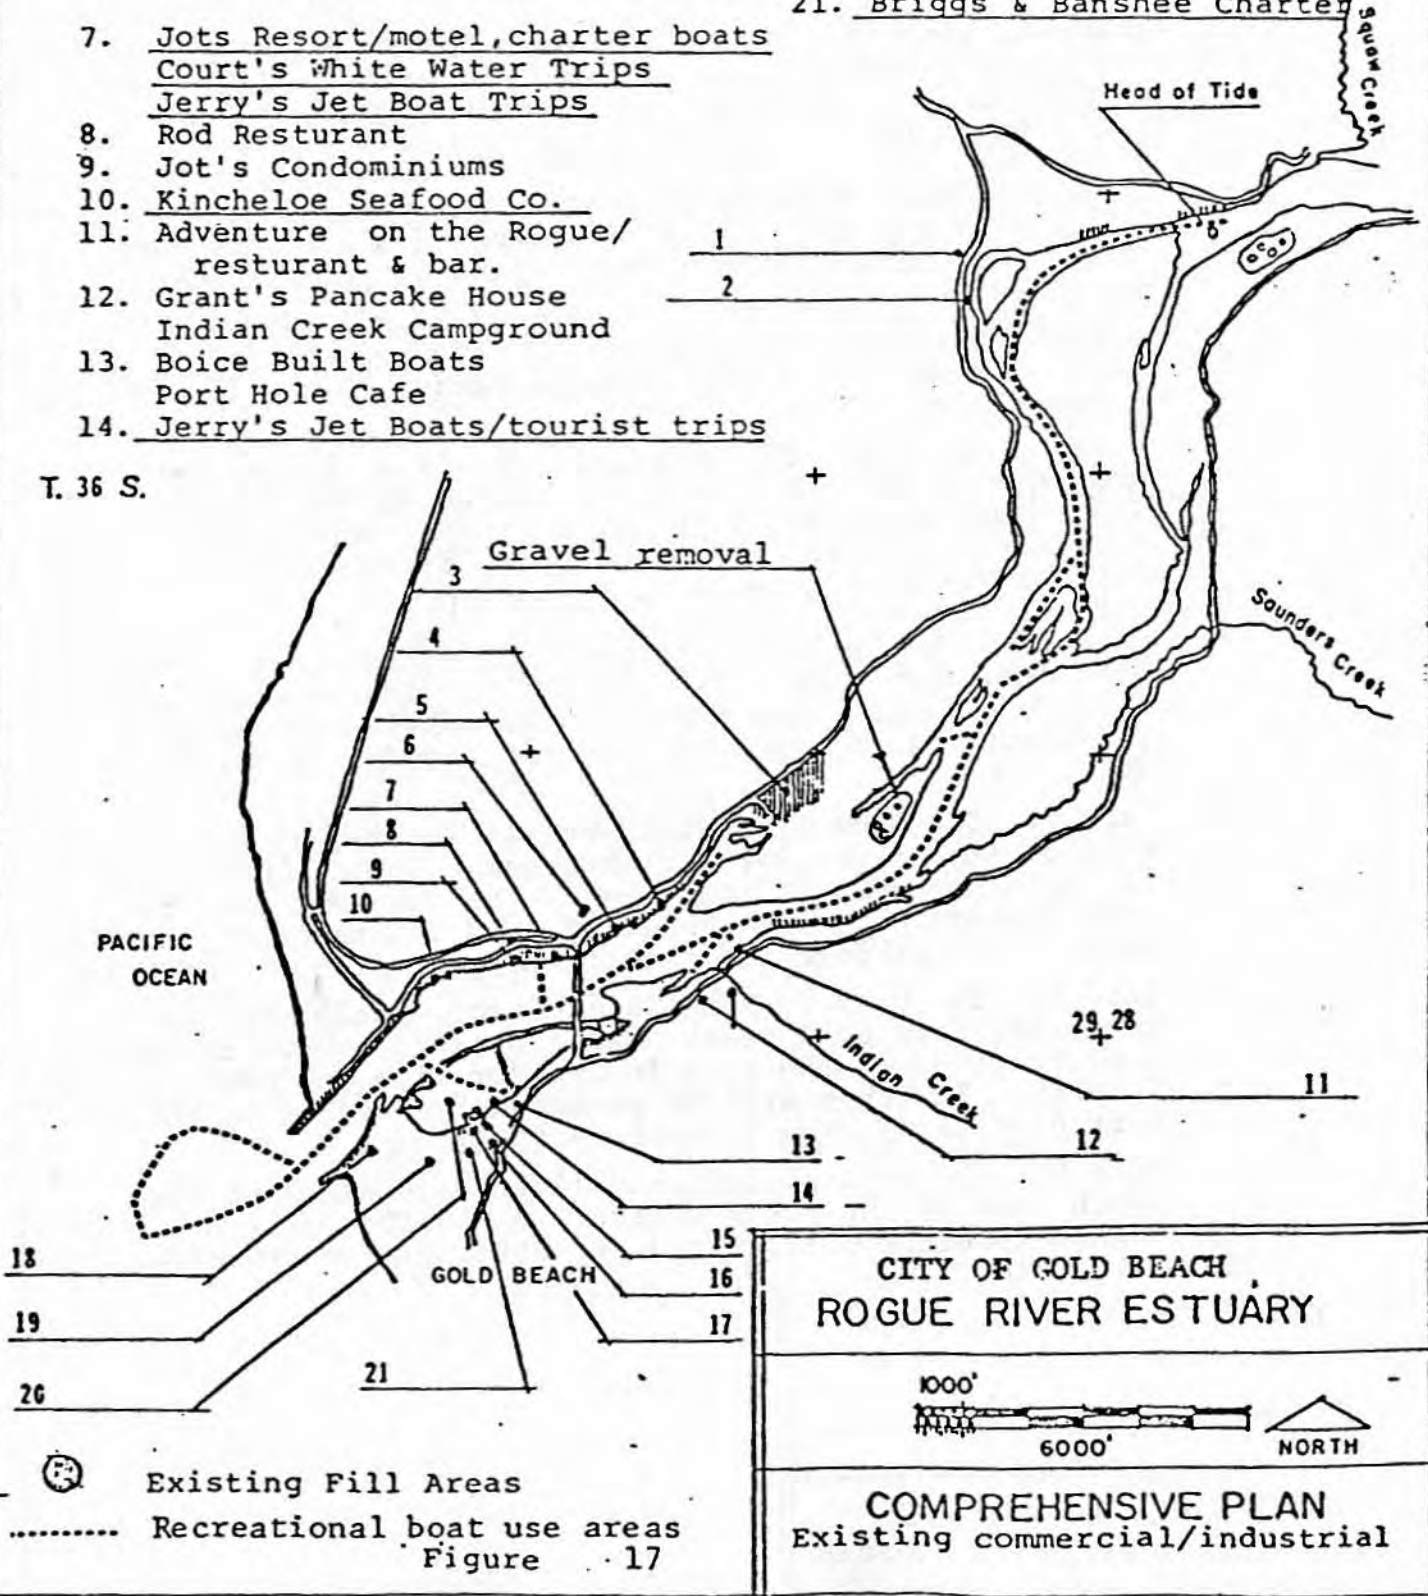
21. Briggs & Banshee Charter

7. Jots Resort/motel, charter boats
Court's White Water Trips
Jerry's Jet Boat Trips
8. Rod Resturant
9. Jot's Condominiums
10. Kincheloe Seafood Co.
11. Adventure on the Rogue/ resturant & bar.
12. Grant's Pancake House
Indian Creek Campground
13. Boice Built Boats
Port Hole Cafe
14. Jerry's Jet Boats/tourist trips

Squaw Creek
Head of Tide
1
2
T. 36 S.
Gravel removal
3
4
5
6
7
8
9
10
Saunders Creek
PACIFIC OCEAN
Indian Creek
29 28
11
12
13
14
15
16
17
18
19
20
21
GOLD BEACH

CITY OF GOLD BEACH
ROGUE RIVER ESTUARY

1000'
6000'
NORTH

COMPREHENSIVE PLAN
Existing commercial/industrial

Existing Fill Areas
Recreational boat use areas
Figure 17